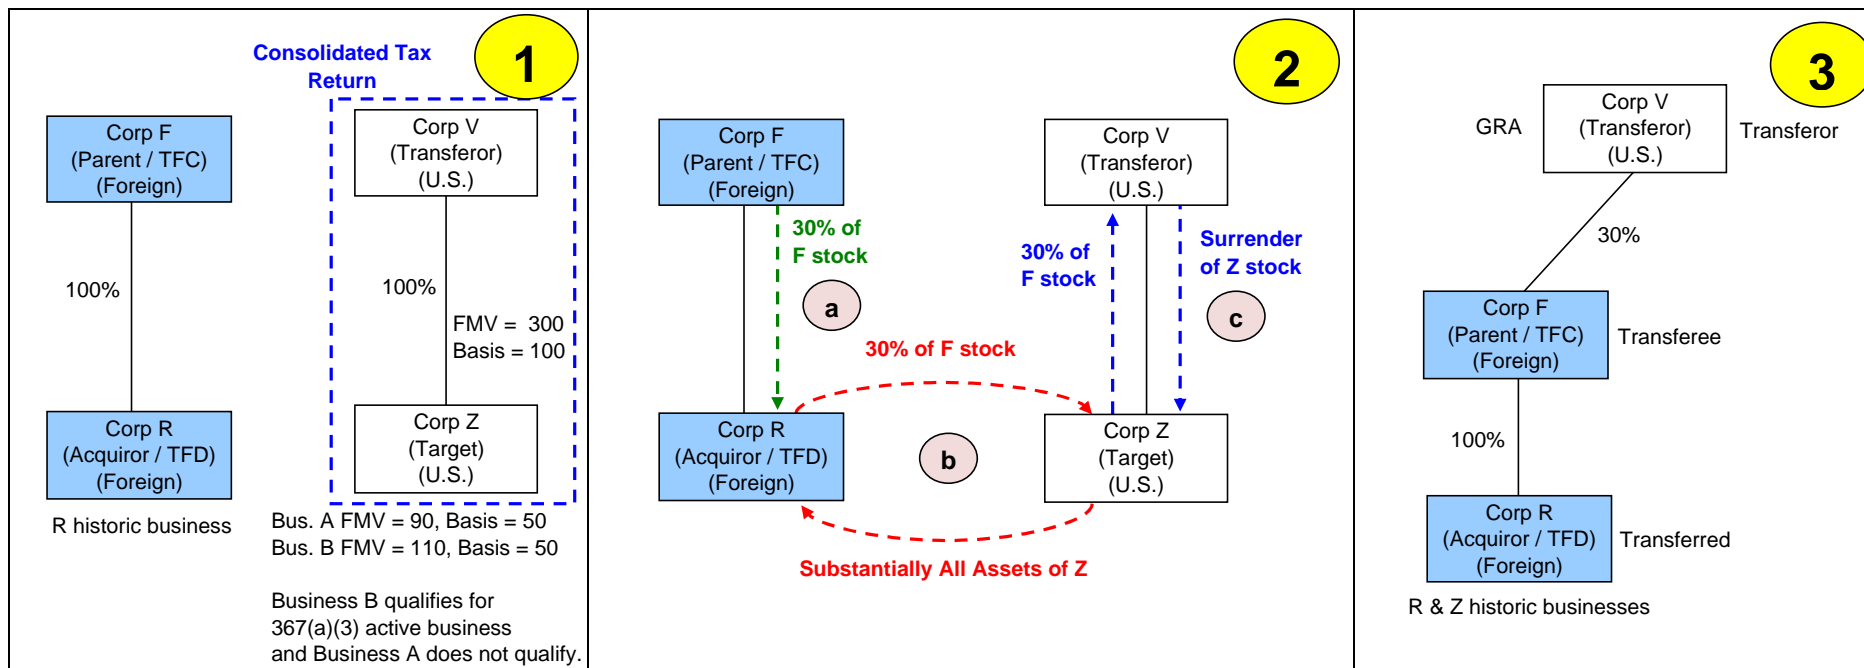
1

Consolidated Tax Return

Corp F (Parent / TFC) (Foreign)

100%

Corp R (Acquiror / TFD) (Foreign)

R historic business

Corp V (Transferor) (U.S.)

100%

FMV = 300
Basis = 100

Corp Z (Target) (U.S.)

Bus. A FMV = 90, Basis = 50
Bus. B FMV = 110, Basis = 50

Business B qualifies for 367(a)(3) active business and Business A does not qualify.

2

Corp F (Parent / TFC) (Foreign)

30% of F stock

a

Corp R (Acquiror / TFD) (Foreign)

30% of F stock

b

Substantially All Assets of Z

Corp V (Transferor) (U.S.)

30% of F stock

Surrender of Z stock

c

Corp Z (Target) (U.S.)

3

GRA

Corp V (Transferor) (U.S.)

Transferor

30%

Corp F (Parent / TFC) (Foreign)

Transferee

100%

Corp R (Acquiror / TFD) (Foreign)

Transferred

R & Z historic businesses